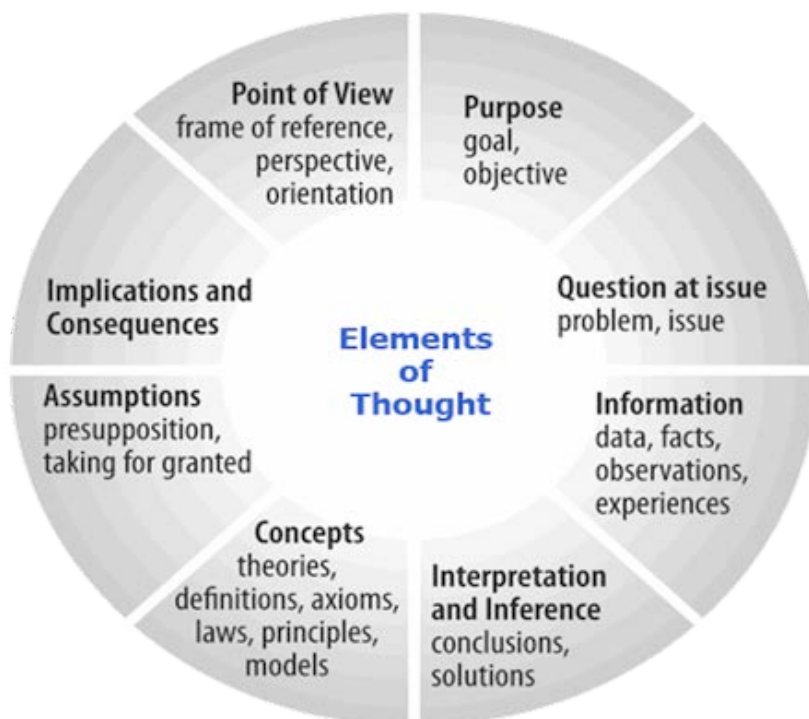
Elements of Thought

Point of View
frame of reference, perspective, orientation

Purpose
goal, objective

Question at issue
problem, issue

Information
data, facts, observations, experiences

Interpretation and Inference
conclusions, solutions

Concepts
theories, definitions, axioms, laws, principles, models

Assumptions
presupposition, taking for granted

Implications and Consequences